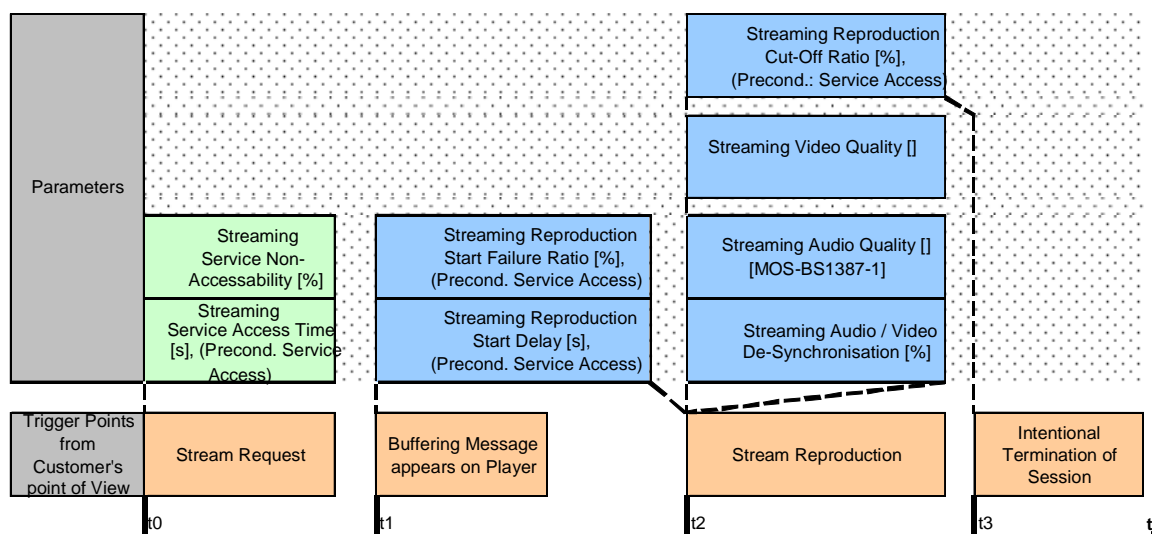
Parameters

Streaming Service Non-Accessability [%]

Streaming Service Access Time [s], (Precond. Service Access)

Streaming Reproduction Start Failure Ratio [%], (Precond. Service Access)

Streaming Reproduction Start Delay [s], (Precond. Service Access)

Streaming Reproduction Cut-Off Ratio [%], (Precond.: Service Access)

Streaming Video Quality []

Streaming Audio Quality [] [MOS-BS1387-1]

Streaming Audio / Video De-Synchronisation [%]

Trigger Points from Customer's point of View

Stream Request

Buffering Message appears on Player

Stream Reproduction

Intentional Termination of Session

t0

t1

t2

t3

t